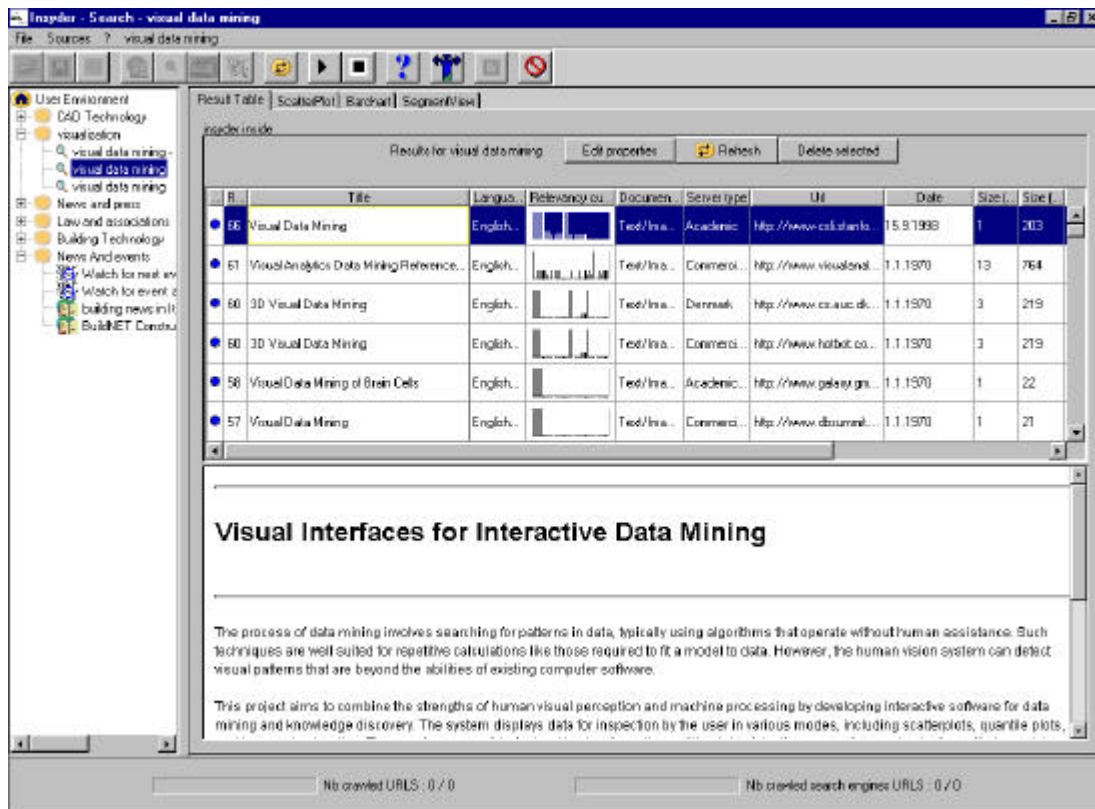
Insyder - Search - visual data mining

File Sources ? visual data mining

User Environment
CAD Technology
visualization
visual data mining -
visual data mining
visual data mining
News and press
Law and associations
Building Technology
News And events
Watch for next ev
Watch for event a
building news in It
BuildNET Constru

Result Table | ScatterPlot | Barchart | SegmentView

insyder inside

Results for visual data mining | Edit properties | Refresh | Delete selected

| R. | Title | Langua | Relevancy cu | Documen | Server type | Url | Date | Size ( | Size ( |
|---|---|---|---|---|---|---|---|---|---|
| 66 | Visual Data Mining | English | | Text/Ima | Academic | http://www-cs.stanfo | 15.9.1998 | 1 | 203 |
| 61 | Visual Analytics Data Mining Reference | English | | Text/Ima | Commerci | http://www.visualanal | 1.1.1970 | 13 | 764 |
| 60 | 3D Visual Data Mining | English | | Text/Ima | Denmark | http://www.cs.auc.dk | 1.1.1970 | 3 | 219 |
| 60 | 3D Visual Data Mining | English | | Text/Ima | Commerci | http://www.hotbot.co | 1.1.1970 | 3 | 219 |
| 58 | Visual Data Mining of Brain Cells | English | | Text/Ima | Academic | http://www.galaxy.gm | 1.1.1970 | 1 | 22 |
| 57 | Visual Data Mining | English | | Text/Ima | Commerci | http://www.dbsummit | 1.1.1970 | 1 | 21 |

Visual Interfaces for Interactive Data Mining

The process of data mining involves searching for patterns in data, typically using algorithms that operate without human assistance. Such techniques are well suited for repetitive calculations like those required to fit a model to data. However, the human vision system can detect visual patterns that are beyond the abilities of existing computer software.

This project aims to combine the strengths of human visual perception and machine processing by developing interactive software for data mining and knowledge discovery. The system displays data for inspection by the user in various modes, including scatterplots, quantile plots,

Nb crawled URLS : 0 / 0

Nb crawled search engines URLS : 0 / 0